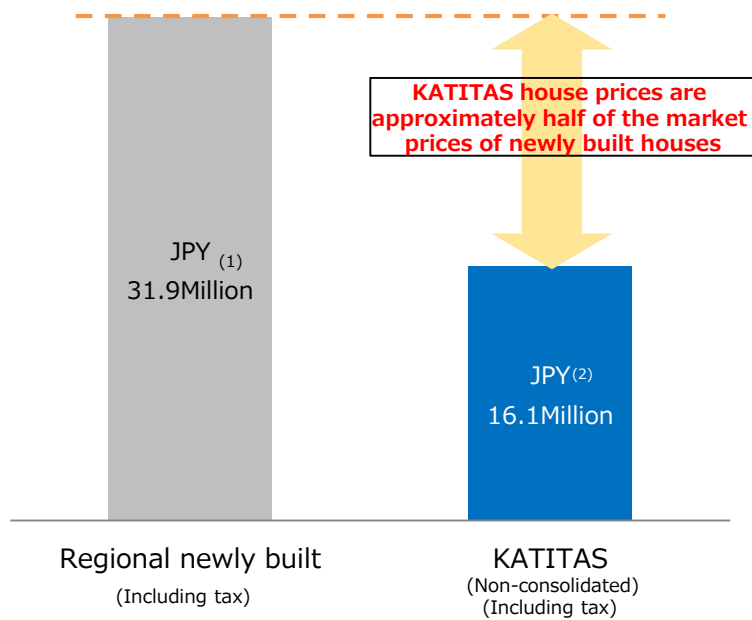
KATITAS house prices are approximately half of the market prices of newly built houses

JPY $_{(1)}$
31.9Million

JPY$^{(2)}$
16.1Million

Regional newly built
(Including tax)

KATITAS
(Non-consolidated)
(Including tax)